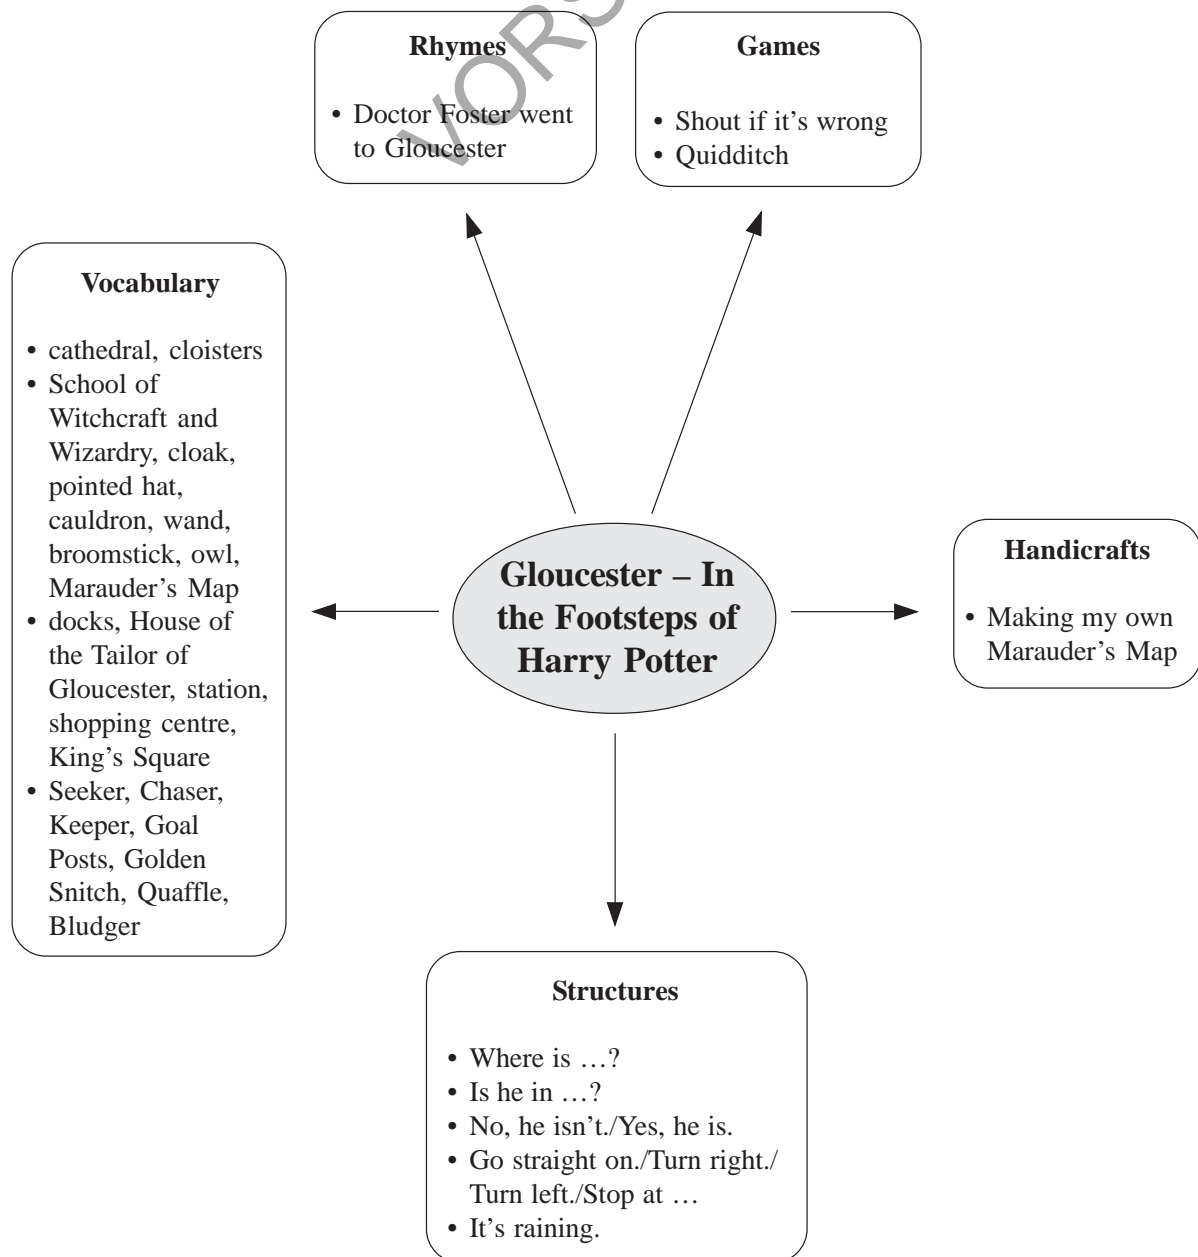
Rhymes

• Doctor Foster went to Gloucester

Games

• Shout if it's wrong
• Quidditch

Vocabulary

• cathedral, cloisters
• School of Witchcraft and Wizardry, cloak, pointed hat, cauldron, wand, broomstick, owl, Marauder's Map
• docks, House of the Tailor of Gloucester, station, shopping centre, King's Square
• Seeker, Chaser, Keeper, Goal Posts, Golden Snitch, Quaffle, Bludger

Gloucester – In the Footsteps of Harry Potter

Handicrafts

• Making my own Marauder's Map

Structures

• Where is …?
• Is he in …?
• No, he isn't./Yes, he is.
• Go straight on./Turn right./Turn left./Stop at …
• It's raining.